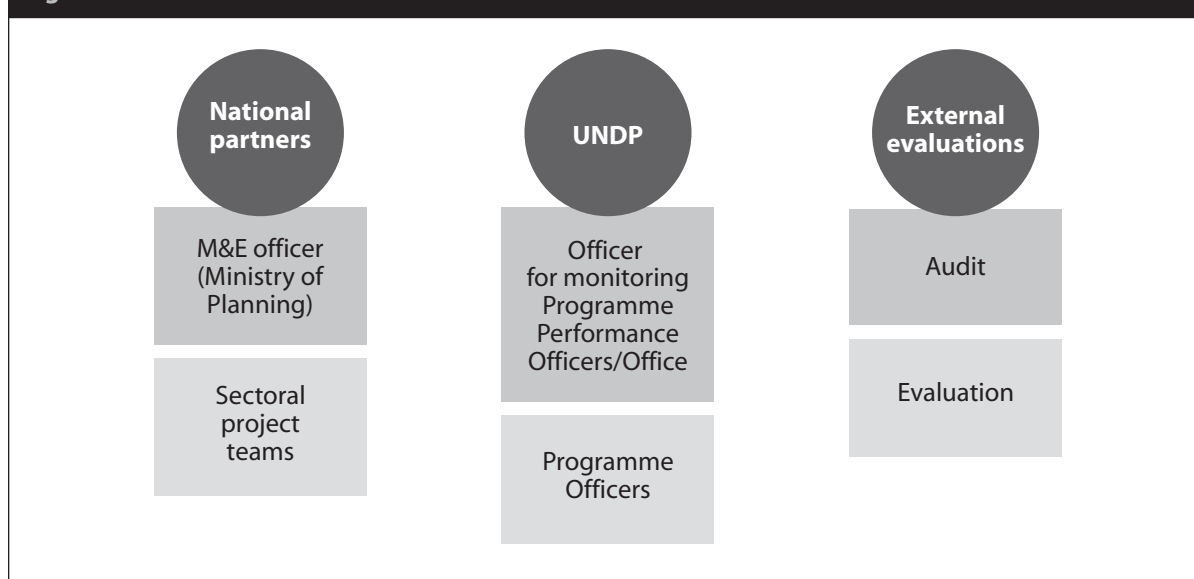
National partners

M&E officer (Ministry of Planning)

Sectoral project teams

UNDP

Officer for monitoring Programme Performance Officers/Office

Programme Officers

External evaluations

Audit

Evaluation